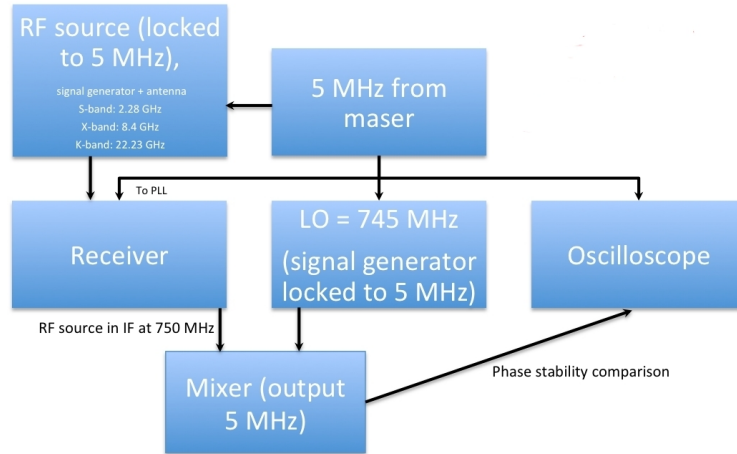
RF source (locked to 5 MHz),

signal generator + antenna
S-band: 2.28 GHz
X-band: 8.4 GHz
K-band: 22.23 GHz

5 MHz from maser

To PLL

Receiver

LO = 745 MHz
(signal generator locked to 5 MHz)

Oscilloscope

RF source in IF at 750 MHz

Mixer (output 5 MHz)

Phase stability comparison